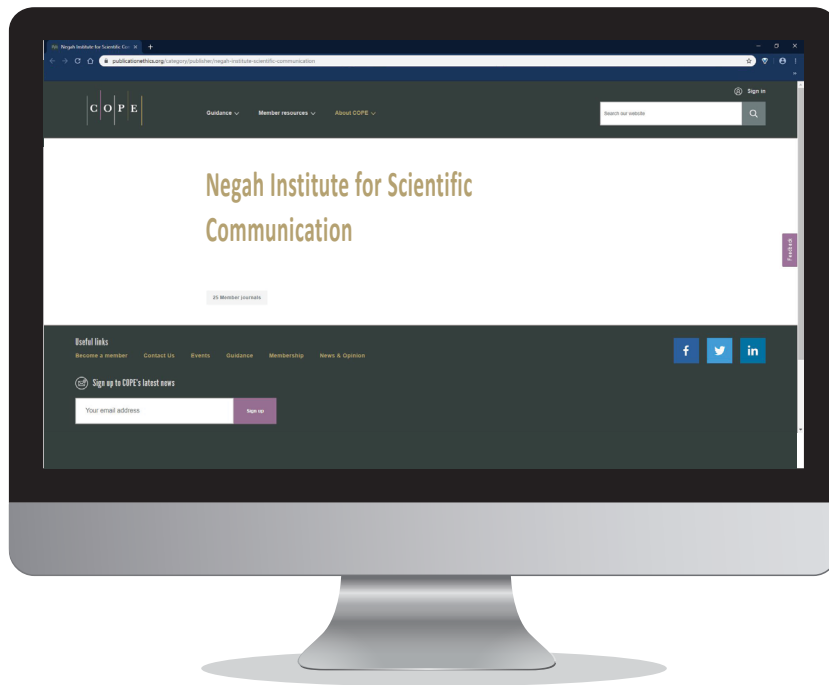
Negah Institute for Scientific Com ×

publicationethics.org/category/publisher/negah-institute-scientific-communication

COPE

Guidance Member resources About COPE

Sign in

Search our website

Negah Institute for Scientific Communication

25 Member journals

Feedback

Useful links

Become a member Contact Us Events Guidance Membership News & Opinion

f in

Sign up to COPE's latest news

Your email address

Sign up